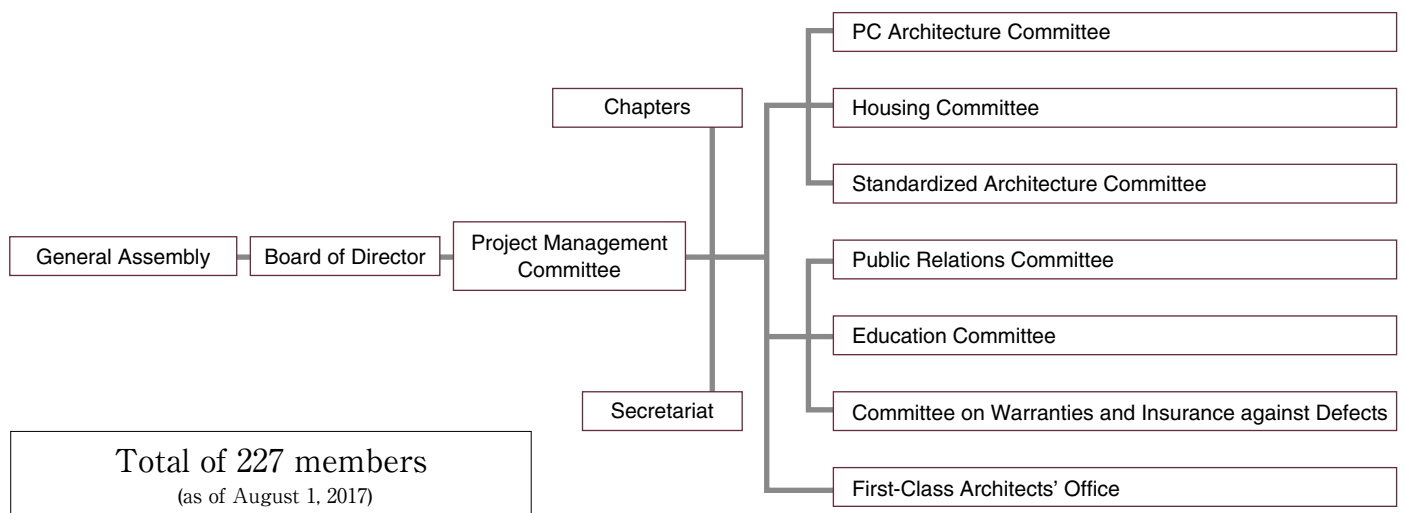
PC Architecture Committee

Chapters

Housing Committee

Standardized Architecture Committee

General Assembly

Board of Director

Project Management Committee

Public Relations Committee

Education Committee

Secretariat

Committee on Warranties and Insurance against Defects

Total of 227 members
(as of August 1, 2017)

First-Class Architects' Office